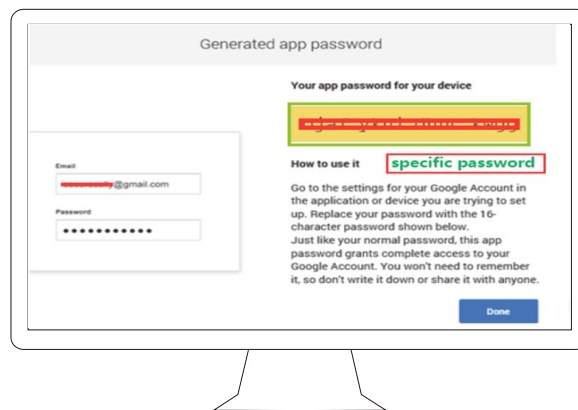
Generated app password

Email
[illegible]@gmail.com

Password
●●●●●●●●●●●

Your app password for your device

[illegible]

How to use it

specific password

Go to the settings for your Google Account in the application or device you are trying to set up. Replace your password with the 16-character password shown below.
Just like your normal password, this app password grants complete access to your Google Account. You won't need to remember it, so don't write it down or share it with anyone.

Done